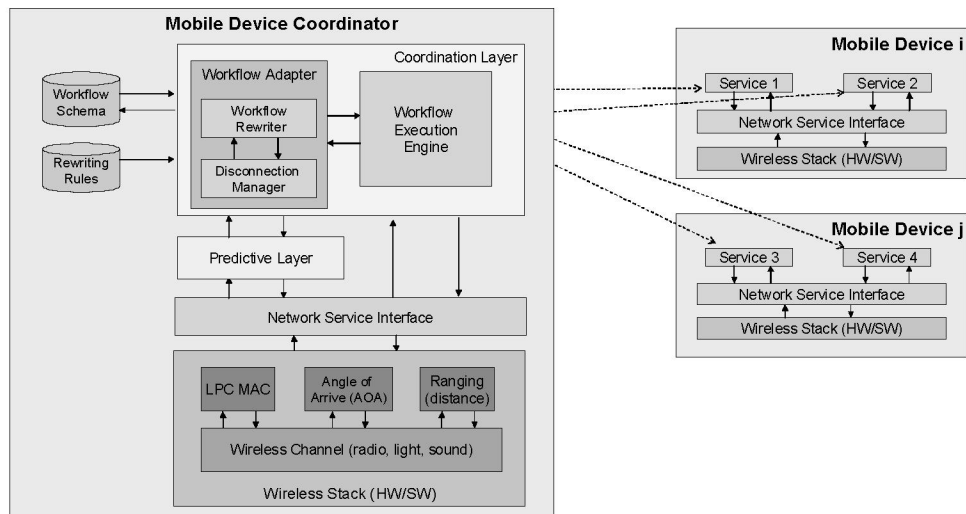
Mobile Device Coordinator

Coordination Layer

Workflow Schema

Rewriting Rules

Workflow Adapter

Workflow Rewriter

Disconnection Manager

Workflow Execution Engine

Predictive Layer

Network Service Interface

LPC MAC

Angle of Arrive (AOA)

Ranging (distance)

Wireless Channel (radio, light, sound)

Wireless Stack (HW/SW)

Mobile Device i

Service 1

Service 2

Network Service Interface

Wireless Stack (HW/SW)

Mobile Device j

Service 3

Service 4

Network Service Interface

Wireless Stack (HW/SW)